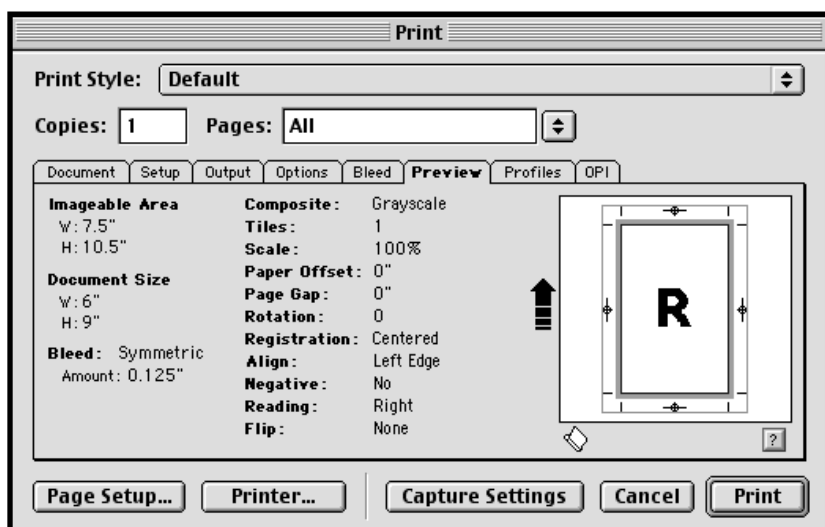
Print

Print Style: Default

Copies: 1 Pages: All

Document | Setup | Output | Options | Bleed | Preview | Profiles | OPI

Imageable Area
W: 7.5"
H: 10.5"

Document Size
W: 6"
H: 9"

Bleed: Symmetric
Amount: 0.125"

| | |
|---|---|
| Composite: | Grayscale |
| Tiles: | 1 |
| Scale: | 100% |
| Paper Offset: | 0" |
| Page Gap: | 0" |
| Rotation: | 0 |
| Registration: | Centered |
| Align: | Left Edge |
| Negative: | No |
| Reading: | Right |
| Flip: | None |

R

?

Page Setup... Printer... Capture Settings Cancel Print